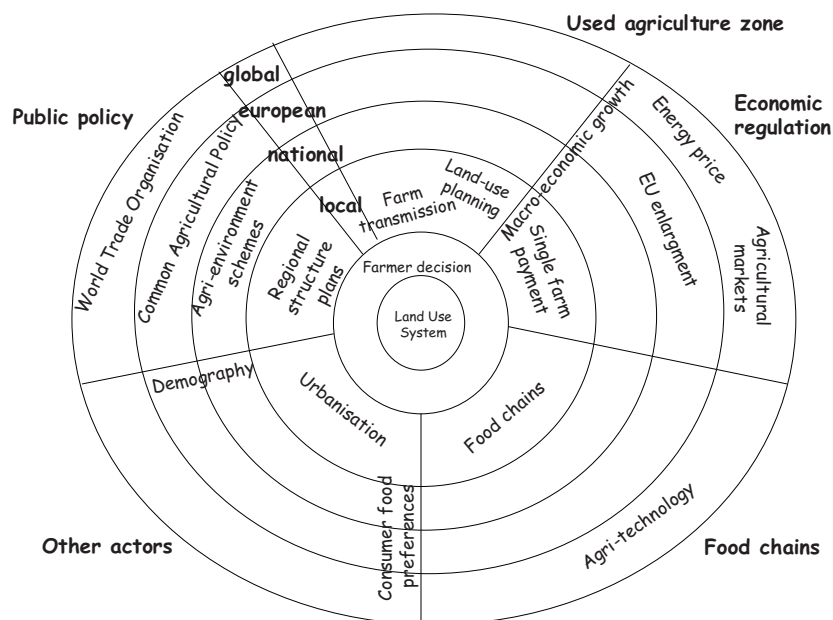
Used agriculture zone

Public policy

Economic regulation

global

european

national

local

World Trade Organisation

Common Agricultural Policy

Agri-environment schemes

Regional structure plans

Farm transmission

Land-use planning

Macro-economic growth

Energy price

EU enlargment

Single farm payment

Agricultural markets

Farmer decision

Land Use System

Demography

Urbanisation

Food chains

Consumer food preferences

Agri-technology

Other actors

Food chains